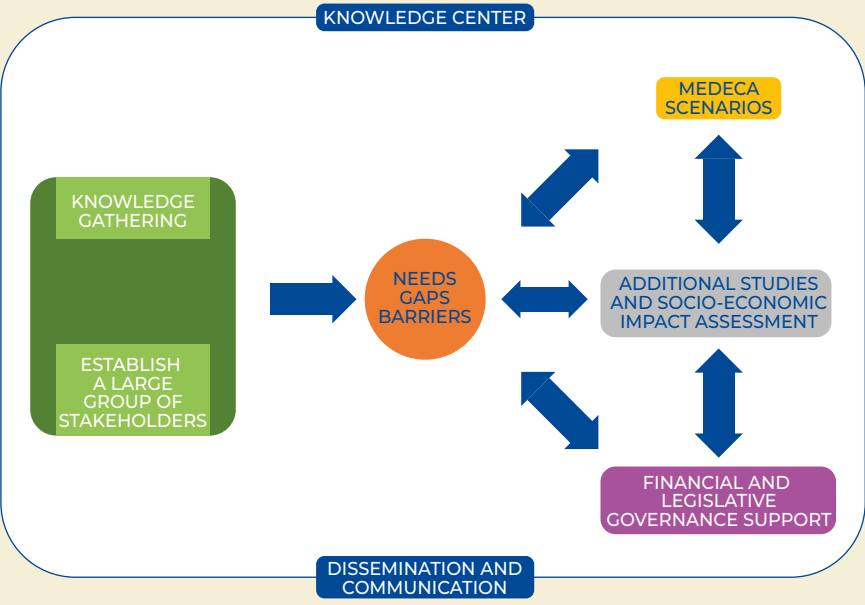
KNOWLEDGE CENTER

KNOWLEDGE GATHERING

ESTABLISH A LARGE GROUP OF STAKEHOLDERS

NEEDS GAPS BARRIERS

MEDECA SCENARIOS

ADDITIONAL STUDIES AND SOCIO-ECONOMIC IMPACT ASSESSMENT

FINANCIAL AND LEGISLATIVE GOVERNANCE SUPPORT

DISSEMINATION AND COMMUNICATION